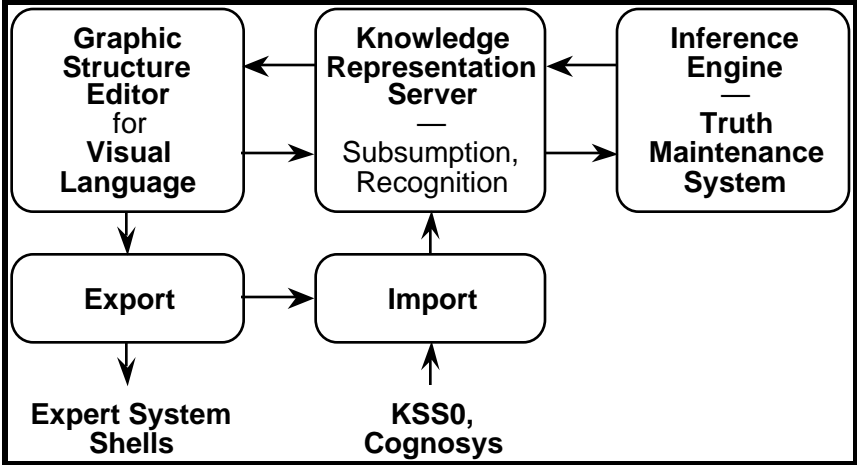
Graphic Structure Editor for Visual Language

Knowledge Representation Server — Subsumption, Recognition

Inference Engine — Truth Maintenance System

Export

Import

Expert System Shells

KSS0, Cognosys